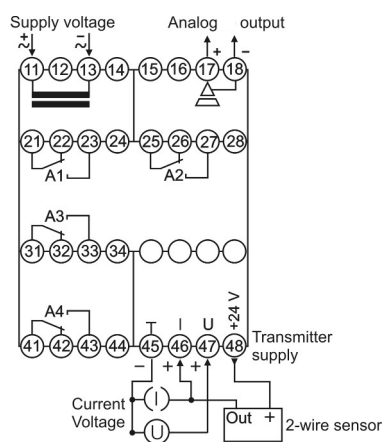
Supply voltage
$\underset{\sim}{+}$ $\underset{\sim}{-}$
Analog output
+ −
11 12 13 14 15 16 17 18
21 22 23 24 25 26 27 28
A1 A2
A3
31 32 33 34
A4
41 42 43 44 45 46 47 48
I U +24 V
Transmitter supply
− + +
Current I
Voltage U
Out +
2-wire sensor